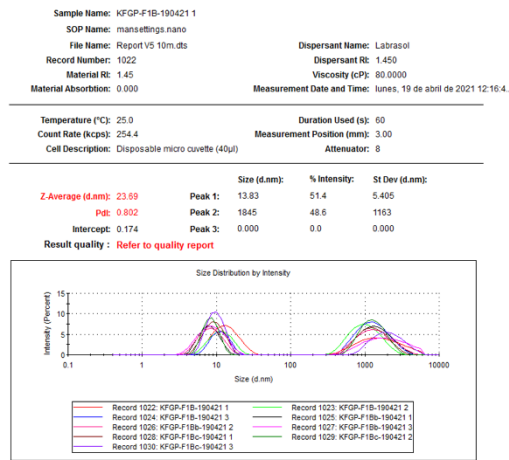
Sample Name: KFGP-F1B-190421 1

SOP Name: mansettings.nano

File Name: Report V5 10m.dts

Record Number: 1022

Material RI: 1.45

Material Absorbtion: 0.000

Dispersant Name: Labrasol

Dispersant RI: 1.450

Viscosity (cP): 80.0000

Measurement Date and Time: lunes, 19 de abril de 2021 12:16:4.

Temperature (°C): 25.0

Count Rate (kcps): 254.4

Cell Description: Disposable micro cuvette (40µl)

Duration Used (s): 60

Measurement Position (mm): 3.00

Attenuator: 8

| | | | Size (d.nm): | % Intensity: | St Dev (d.nm): |
|---|---|---|---|---|---|
| Z-Average (d.nm): | 23.69 | Peak 1: | 13.83 | 51.4 | 5.405 |
| PdI: | 0.802 | Peak 2: | 1845 | 48.6 | 1163 |
| Intercept: | 0.174 | Peak 3: | 0.000 | 0.0 | 0.000 |

Result quality : Refer to quality report

Size Distribution by Intensity

Intensity (Percent)

15
10
5
0

0.1 1 10 100 1000 10000

Size (d.nm)

Record 1022: KFGP-F1B-190421 1
Record 1023: KFGP-F1B-190421 2
Record 1024: KFGP-F1B-190421 3
Record 1025: KFGP-F1Bb-190421 1
Record 1026: KFGP-F1Bb-190421 2
Record 1027: KFGP-F1Bb-190421 3
Record 1028: KFGP-F1Bc-190421 1
Record 1029: KFGP-F1Bc-190421 2
Record 1030: KFGP-F1Bc-190421 3